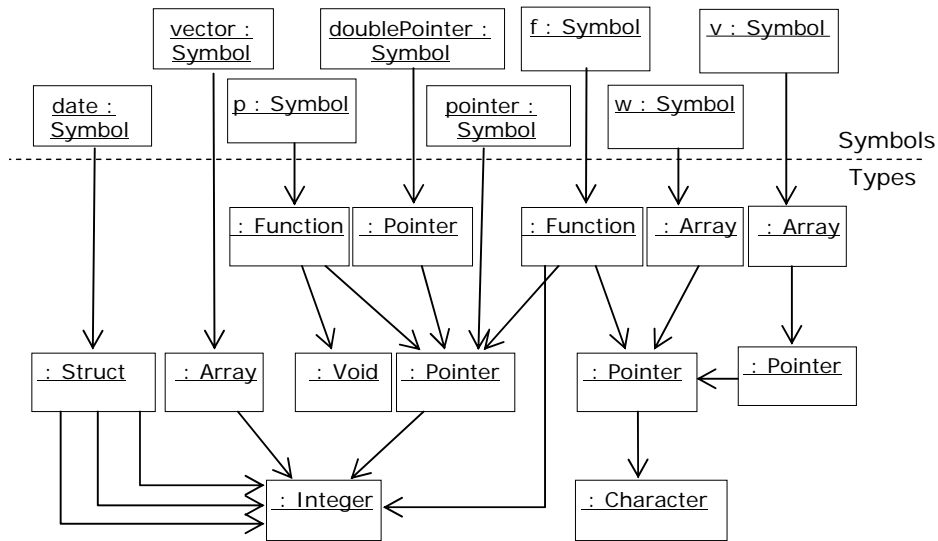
vector : Symbol

doublePointer : Symbol

f : Symbol

v : Symbol

date : Symbol

p : Symbol

pointer : Symbol

w : Symbol

Symbols

Types

: Function

: Pointer

: Function

: Array

: Array

: Struct

: Array

: Void

: Pointer

: Pointer

: Pointer

: Integer

: Character